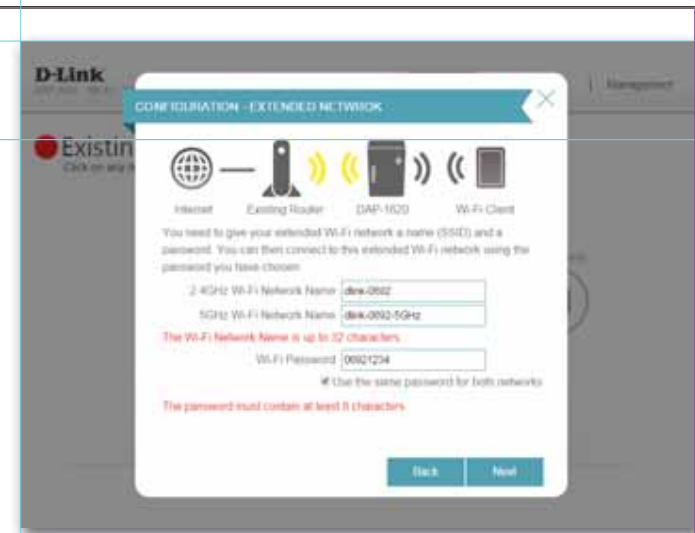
D-Link

Management

Existin

Click on any

CONFIGURATION - EXTENDED NETWORK

Internet Existing Router DAP-1620 Wi-Fi Client

You need to give your extended Wi-Fi network a name (SSID) and a password. You can then connect to this extended Wi-Fi network using the password you have chosen.

2.4GHz Wi-Fi Network Name dlink-0692

5GHz Wi-Fi Network Name dlink-0692-5GHz

The Wi-Fi Network Name is up to 32 characters

Wi-Fi Password 06921234

Use the same password for both networks

The password must contain at least 8 characters

Back Next